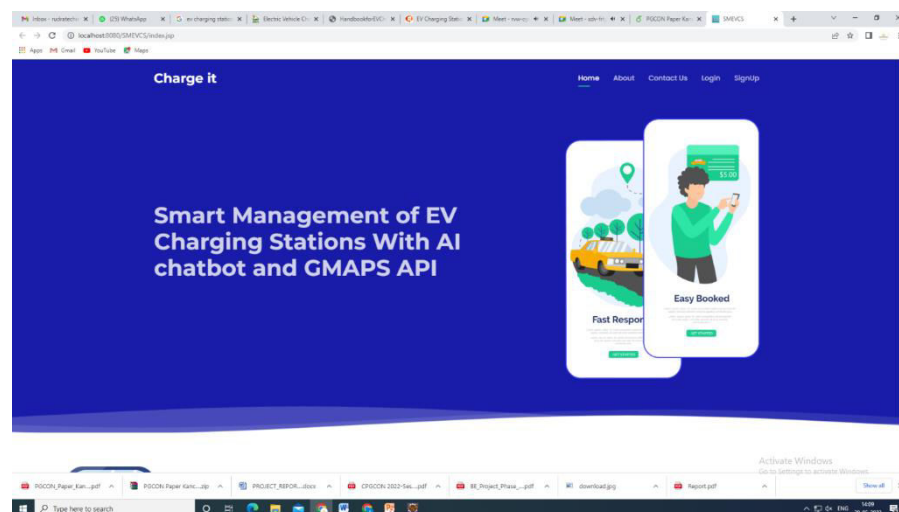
Inbox - rudraterh | (29) WhatsApp | ev charging station | Electric Vehicle Ch | HandbookforEVC | EV Charging Statio | Meet - nuo-cy | Meet - sdv-htc | PGCON Paper Kan | SMEVCS

localhost:8080/SMEVCS/index.jsp

Apps Gmail YouTube Maps

Charge it

Home About Contact Us Login SignUp

Smart Management of EV Charging Stations With AI chatbot and GMAPS API

$5.00

Fast Respon

Easy Booked

Activate Windows
Go to Settings to activate Windows.

PGCON_Paper_Kan....pdf | PGCON Paper Kanc....zip | PROJECT_REPOR....docx | CPGCON 2022-Ses....pdf | BE_Project_Phase_....pdf | download.jpg | Report.pdf | Show all

Type here to search

ENG 14:09